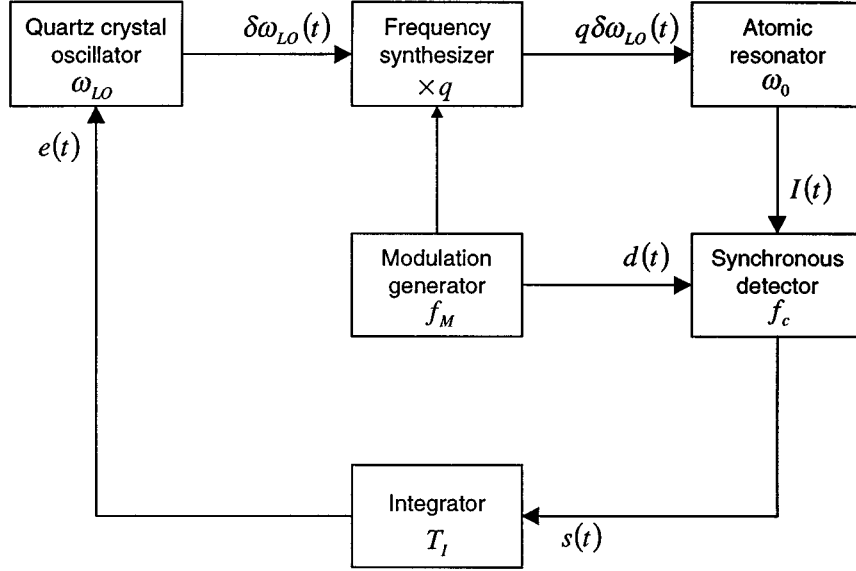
Quartz crystal oscillator
$\omega_{LO}$

$\delta\omega_{LO}(t)$

Frequency synthesizer
$\times q$

$q\delta\omega_{LO}(t)$

Atomic resonator
$\omega_0$

$e(t)$

$I(t)$

Modulation generator
$f_M$

$d(t)$

Synchronous detector
$f_c$

Integrator
$T_I$

$s(t)$